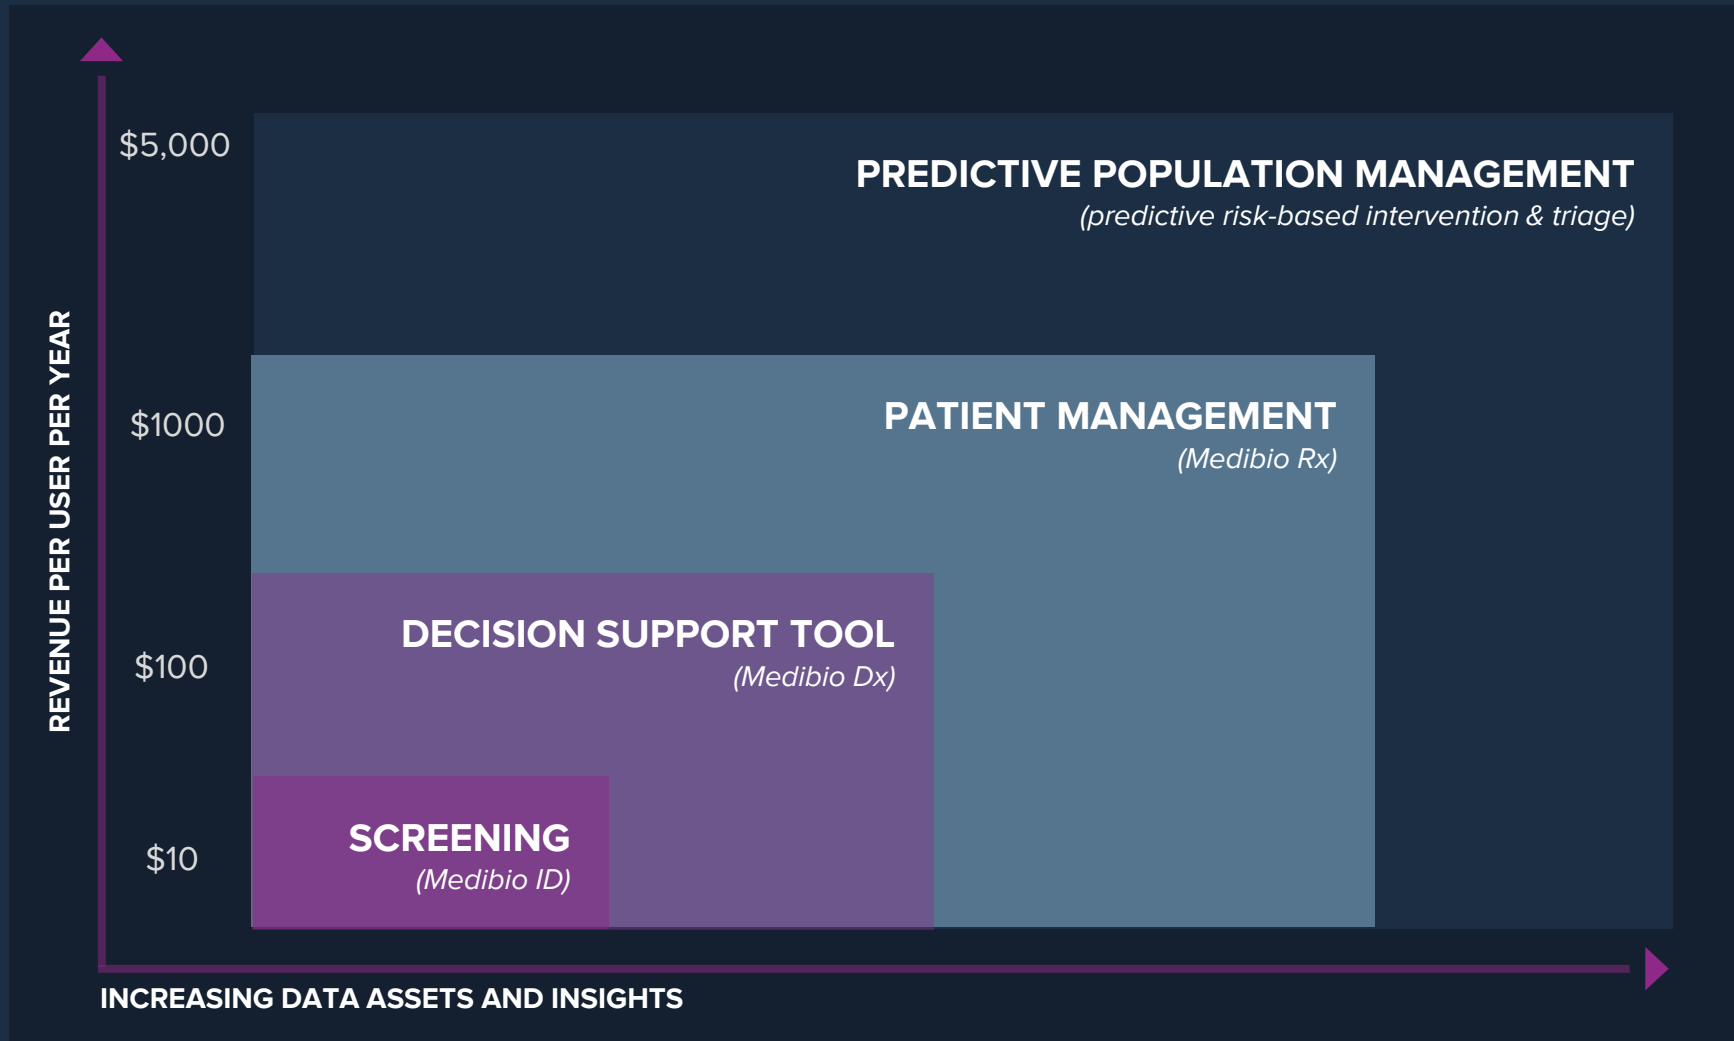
REVENUE PER USER PER YEAR

$5,000

PREDICTIVE POPULATION MANAGEMENT
(predictive risk-based intervention & triage)

$1000

PATIENT MANAGEMENT
(Medibio Rx)

$100

DECISION SUPPORT TOOL
(Medibio Dx)

$10

SCREENING
(Medibio ID)

INCREASING DATA ASSETS AND INSIGHTS